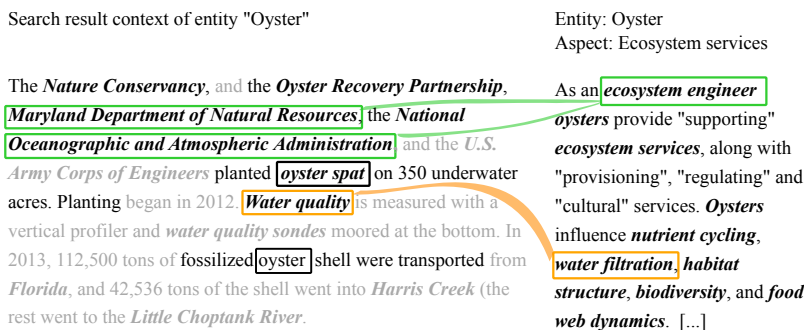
Search result context of entity "Oyster"

The ***Nature Conservancy***, and the ***Oyster Recovery Partnership***, ***Maryland Department of Natural Resources***, the ***National Oceanographic and Atmospheric Administration***, and the ***U.S. Army Corps of Engineers*** planted ***oyster spat*** on 350 underwater acres. Planting began in 2012. ***Water quality*** is measured with a vertical profiler and ***water quality sondes*** moored at the bottom. In 2013, 112,500 tons of fossilized oyster shell were transported from ***Florida***, and 42,536 tons of the shell went into ***Harris Creek*** (the rest went to the ***Little Choptank River***.

Entity: Oyster
Aspect: Ecosystem services

As an ***ecosystem engineer oysters*** provide "supporting" ***ecosystem services***, along with "provisioning", "regulating" and "cultural" services. ***Oysters*** influence ***nutrient cycling***, ***water filtration***, ***habitat structure***, ***biodiversity***, and ***food web dynamics***. [...]